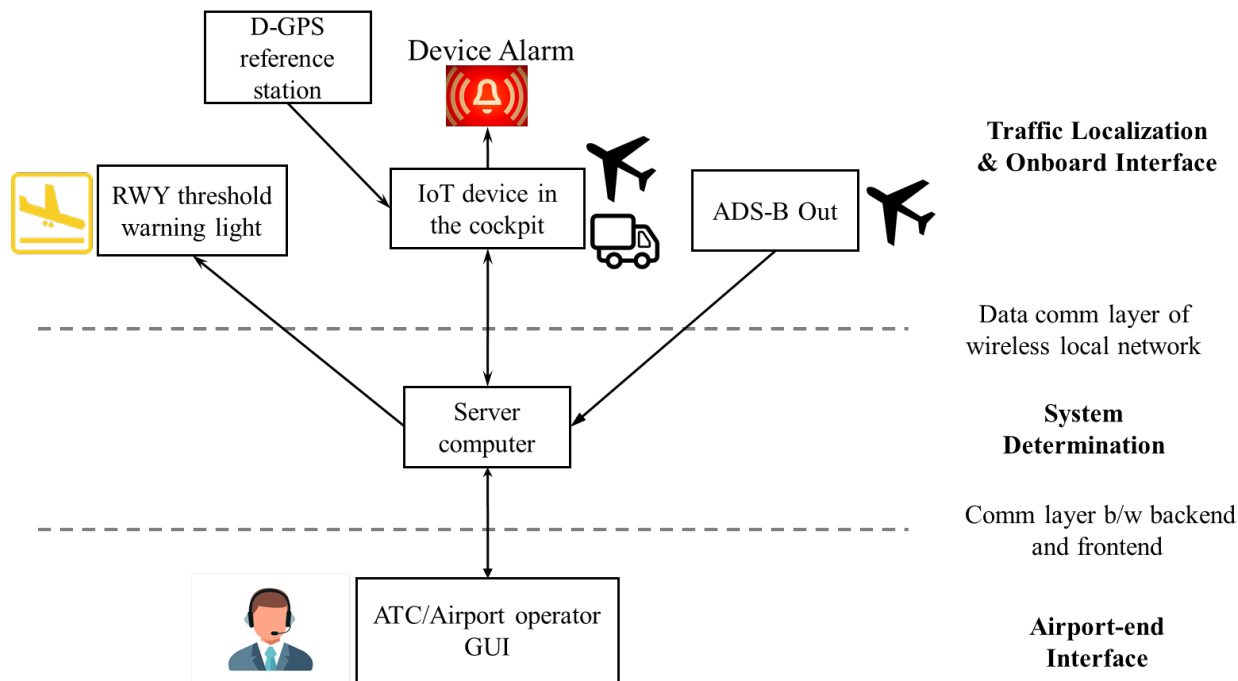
D-GPS reference station

Device Alarm

Traffic Localization & Onboard Interface

RWY threshold warning light

IoT device in the cockpit

ADS-B Out

Data comm layer of wireless local network

Server computer

System Determination

Comm layer b/w backend and frontend

ATC/Airport operator GUI

Airport-end Interface